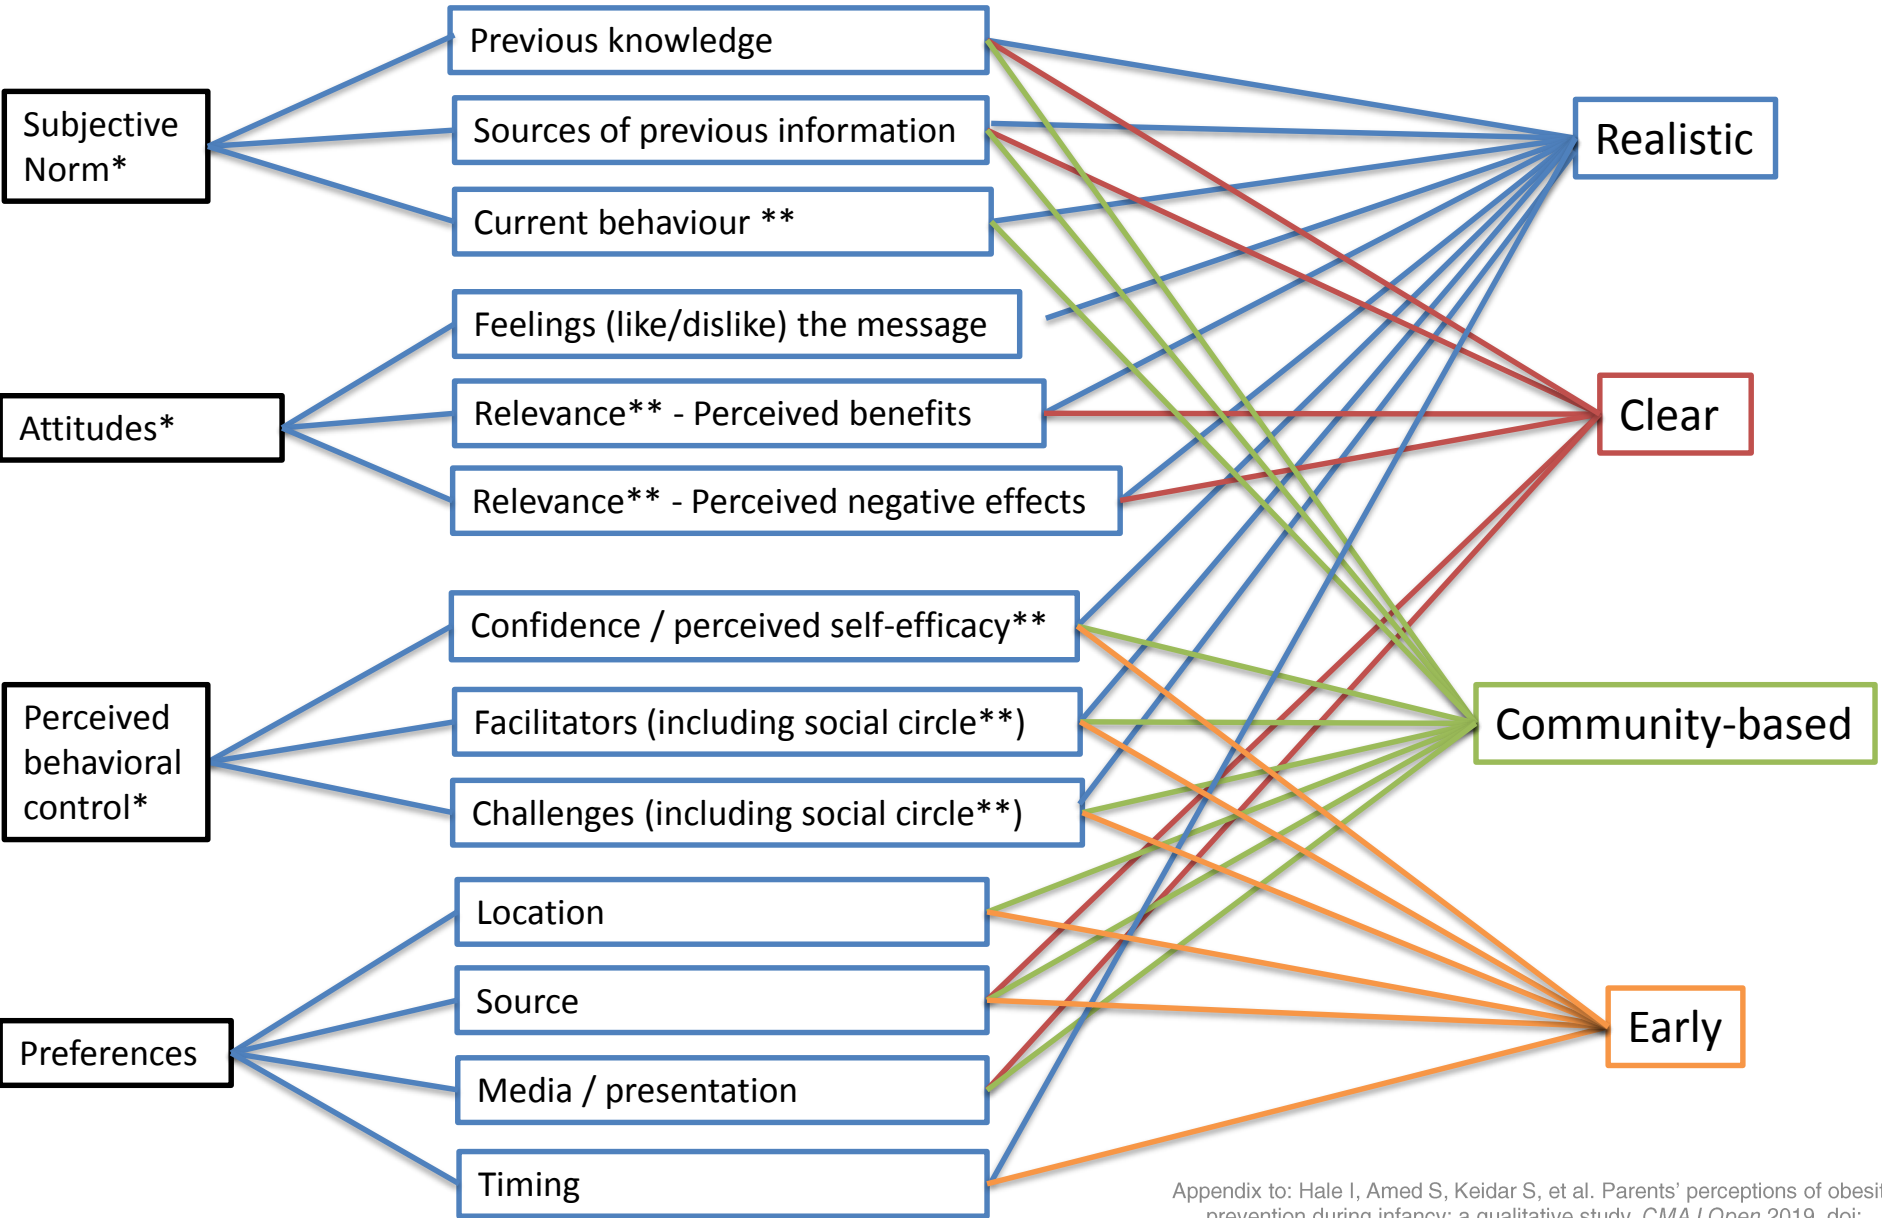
Subjective Norm*

Previous knowledge

Sources of previous information

Current behaviour **

Attitudes*

Feelings (like/dislike) the message

Relevance** - Perceived benefits

Relevance** - Perceived negative effects

Perceived behavioral control*

Confidence / perceived self-efficacy**

Facilitators (including social circle**)

Challenges (including social circle**)

Preferences

Location

Source

Media / presentation

Timing

Realistic

Clear

Community-based

Early

Appendix to: Hale I, Amed S, Keidar S, et al. Parents' perceptions of obesi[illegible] prevention during infancy: a qualitative study. CMAJ Open 2019. doi: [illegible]